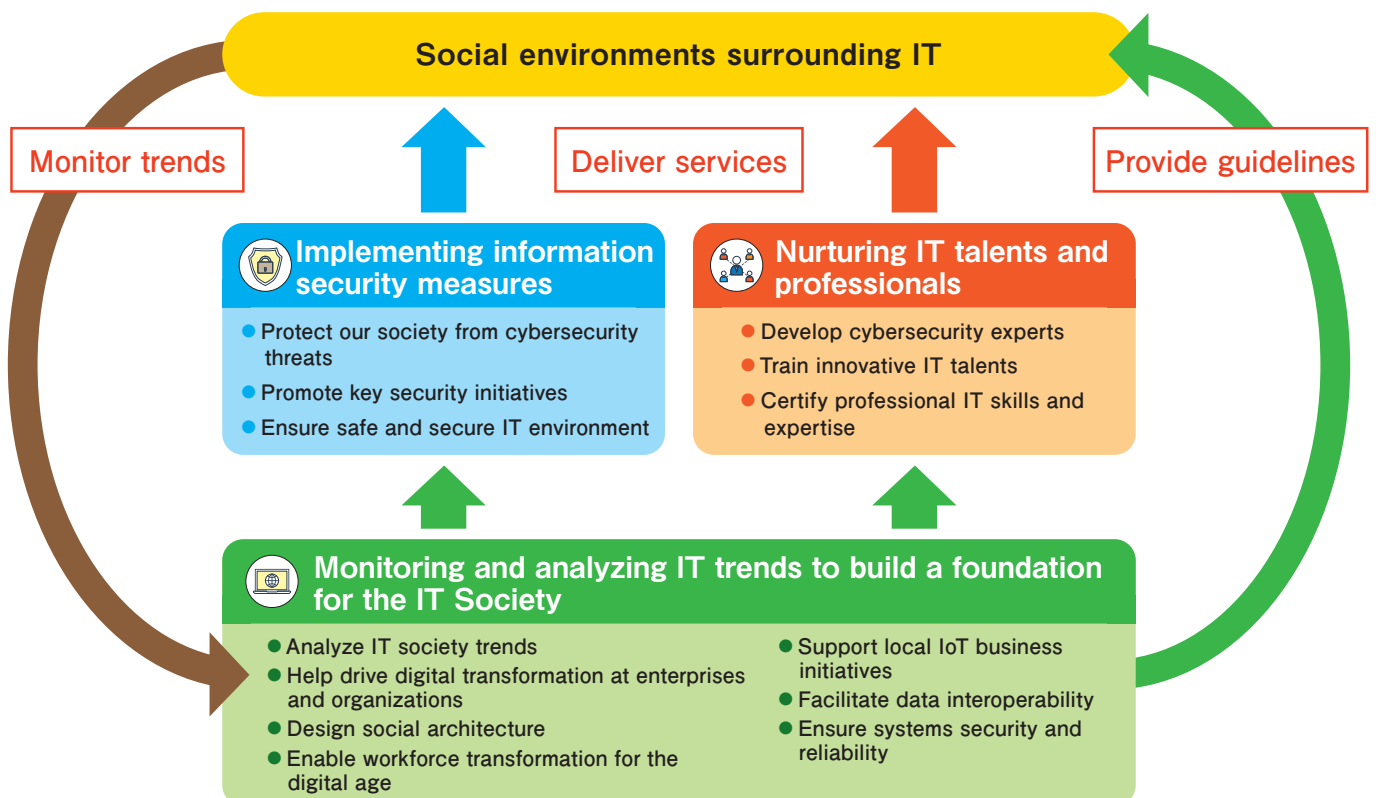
Social environments surrounding IT

Monitor trends

Deliver services

Provide guidelines

Implementing information security measures

- Protect our society from cybersecurity threats
- Promote key security initiatives
- Ensure safe and secure IT environment

Nurturing IT talents and professionals

- Develop cybersecurity experts
- Train innovative IT talents
- Certify professional IT skills and expertise

Monitoring and analyzing IT trends to build a foundation for the IT Society

- Analyze IT society trends
- Help drive digital transformation at enterprises and organizations
- Design social architecture
- Enable workforce transformation for the digital age

- Support local IoT business initiatives
- Facilitate data interoperability
- Ensure systems security and reliability